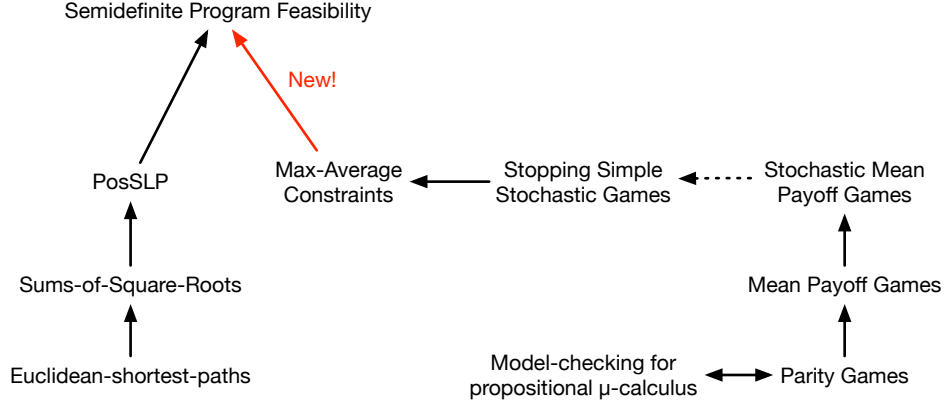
Semidefinite Program Feasibility

New!

PosSLP

Max-Average Constraints

Stopping Simple Stochastic Games

Stochastic Mean Payoff Games

Sums-of-Square-Roots

Mean Payoff Games

Euclidean-shortest-paths

Model-checking for propositional μ-calculus

Parity Games